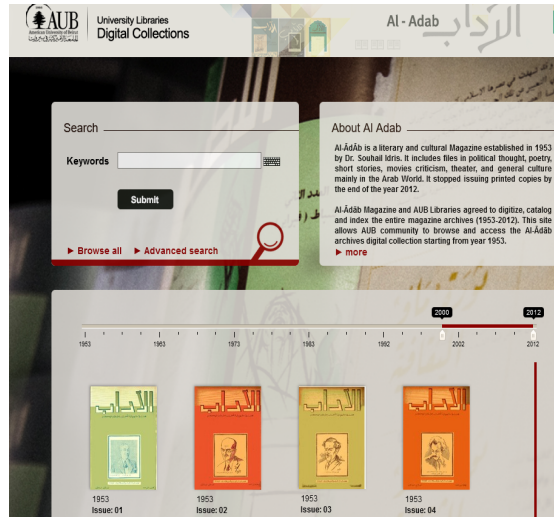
AUB
American University of Beirut
الجامعة الأميركية في بيروت

University Libraries
Digital Collections

Al - Adab

الآداب

Search

Keywords

Submit

► Browse all ► Advanced search

About Al Adab

Al-Ādāb is a literary and cultural Magazine established in 1953 by Dr. Souhail Idris. It includes files in political thought, poetry, short stories, movies criticism, theater, and general culture mainly in the Arab World. It stopped issuing printed copies by the end of the year 2012.

Al-Ādāb Magazine and AUB Libraries agreed to digitize, catalog and index the entire magazine archives (1953-2012). This site allows AUB community to browse and access the Al-Ādāb archives digital collection starting from year 1953.

► more

2000 2012

1953 1963 1973 1983 1992 2002 2012

الآداب

1953
Issue: 01

الآداب

1953
Issue: 02

الآداب

1953
Issue: 03

الآداب

1953
Issue: 04